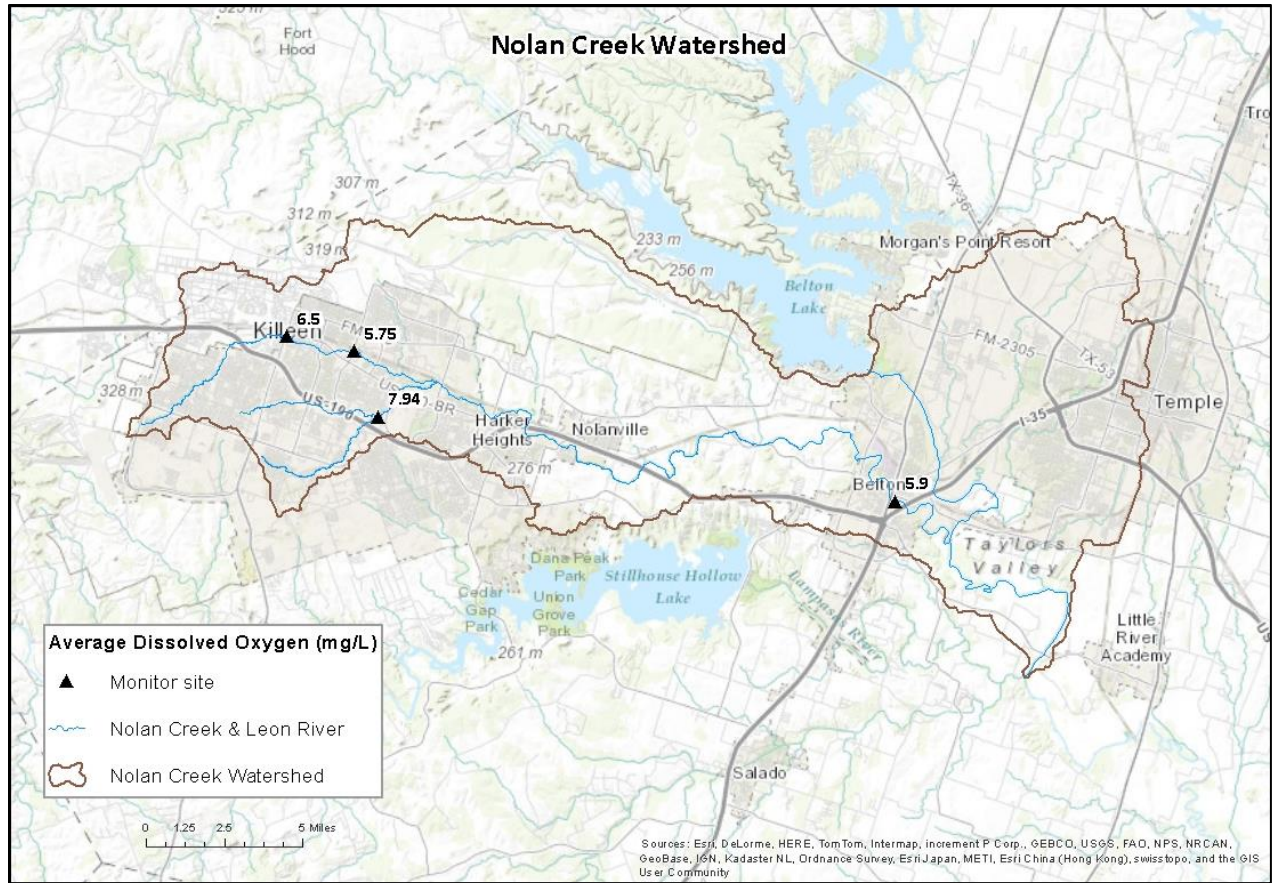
Nolan Creek Watershed

Fort Hood

307 m

312 m

319 m

233 m

256 m

Morgan's Point Resort

Belton Lake

TX-36

Tro

Killeen

FM

6.5

5.75

7.94

US-190

US-190-BR

328 m

Harker Heights

Nolanville

276 m

FM-2305

TX-53

I-35

Temple

Belton

5.9

Taylors Valley

Dana Peak Park

Stillhouse Hollow Lake

Cedar Gap Park

Union Grove Park

261 m

Lampasas River

Little River Academy

Salado

US

Average Dissolved Oxygen (mg/L)

Monitor site

Nolan Creek & Leon River

Nolan Creek Watershed

0 1.25 2.5 5 Miles

Sources: Esri, DeLorme, HERE, TomTom, Intermap, increment P Corp., GEBCO, USGS, FAO, NPS, NRCAN, GeoBase, IGN, Kadaster NL, Ordnance Survey, Esri Japan, METI, Esri China (Hong Kong), swisstopo, and the GIS User Community